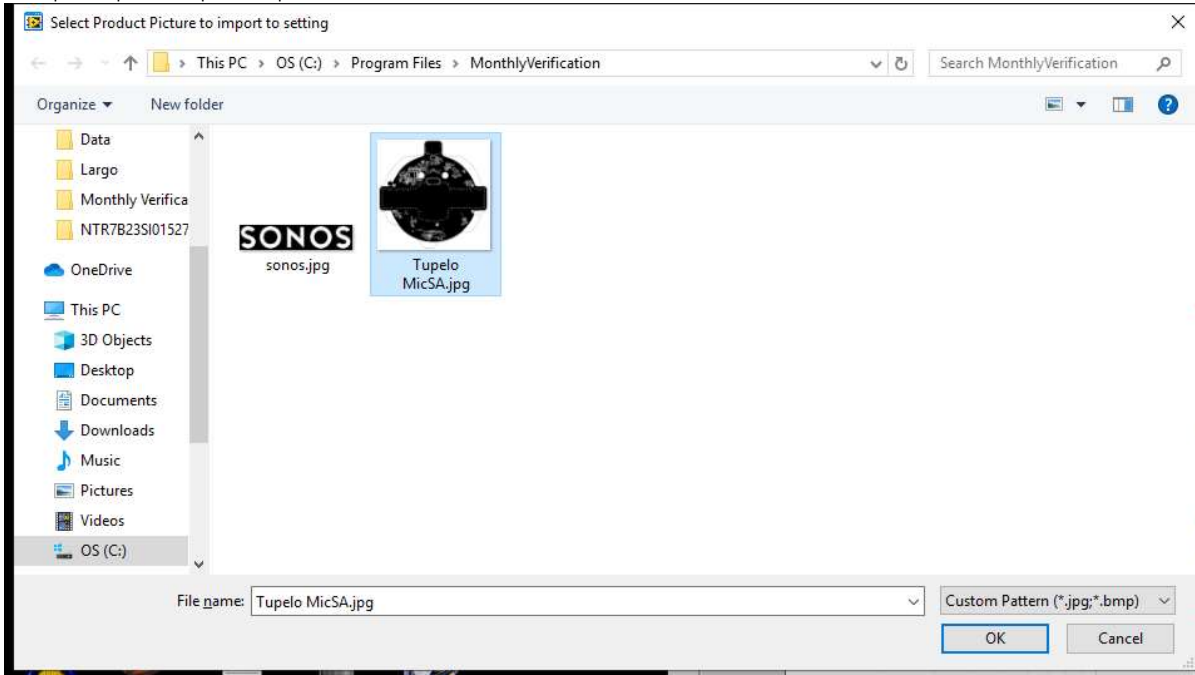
Select Product Picture to import to setting

This PC › OS (C:) › Program Files › MonthlyVerification

Search MonthlyVerification

Organize ▾
New folder

Data
Largo
Monthly Verifica
NTR7B23SI01527
OneDrive
This PC
3D Objects
Desktop
Documents
Downloads
Music
Pictures
Videos
OS (C:)

SONOS
sonos.jpg

Tupelo MicSA.jpg

File name: Tupelo MicSA.jpg

Custom Pattern (*.jpg;*.bmp)

OK

Cancel